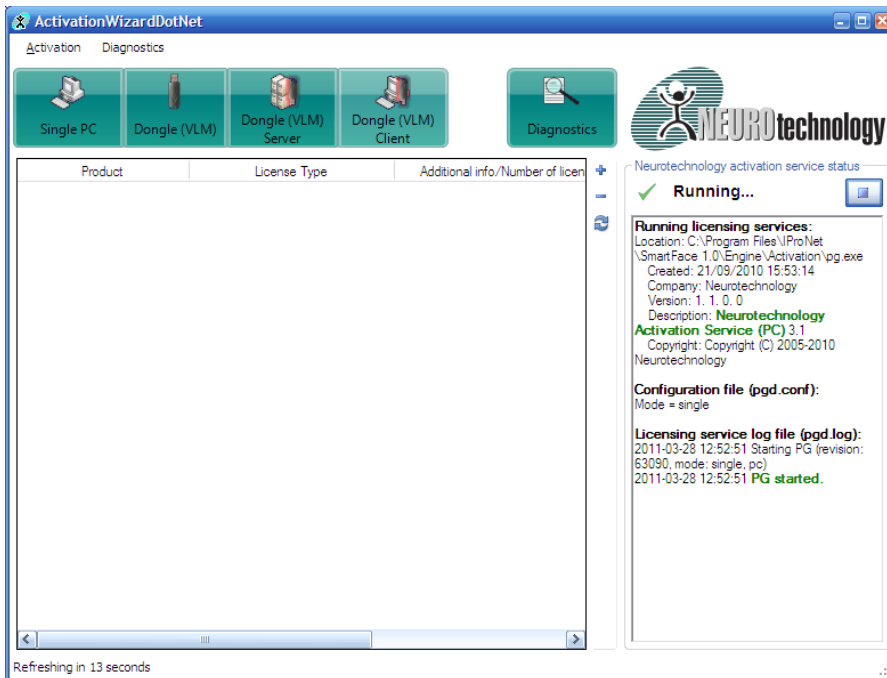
ActivationWizardDotNet

Activation Diagnostics

Single PC

Dongle (VLM)

Dongle (VLM) Server

Dongle (VLM) Client

Diagnostics

NEUROtechnology

| Product | License Type | Additional info/Number of licen |
|---|---|---|

Neurotechnology activation service status

Running...

Running licensing services:
Location: C:\Program Files\IProNet\SmartFace 1.0\Engine\Activation\pg.exe
Created: 21/09/2010 15:53:14
Company: Neurotechnology
Version: 1. 1. 0. 0
Description: Neurotechnology Activation Service (PC) 3.1
Copyright: Copyright (C) 2005-2010 Neurotechnology

Configuration file (pgd.conf):
Mode = single

Licensing service log file (pgd.log):
2011-03-28 12:52:51 Starting PG (revision: 63090, mode: single, pc)
2011-03-28 12:52:51 PG started.

Refreshing in 13 seconds